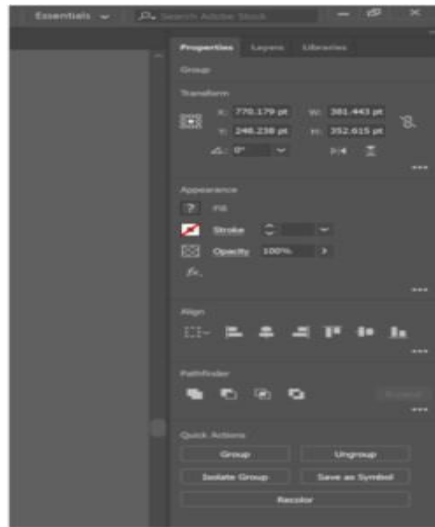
Essentials
Search Adobe Stock

Properties Layers Libraries

Group

Transform

X: 770.179 pt W: 381.443 pt
Y: 246.238 pt H: 352.615 pt
0°

Appearance

Fill
Stroke
Opacity 100%
fx.

Align

Pathfinder

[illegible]

Quick Actions

Group
Ungroup
Isolate Group
Save as Symbol
Recolor